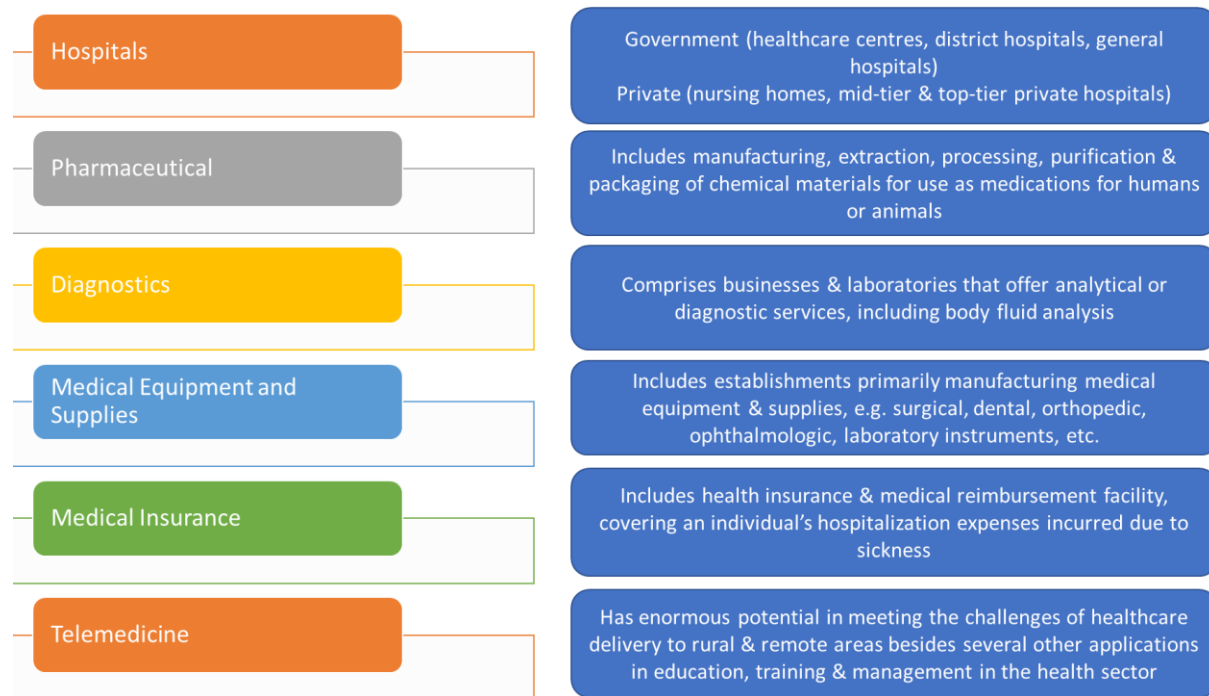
Hospitals

Government (healthcare centres, district hospitals, general hospitals)
Private (nursing homes, mid-tier & top-tier private hospitals)

Pharmaceutical

Includes manufacturing, extraction, processing, purification & packaging of chemical materials for use as medications for humans or animals

Diagnostics

Comprises businesses & laboratories that offer analytical or diagnostic services, including body fluid analysis

Medical Equipment and Supplies

Includes establishments primarily manufacturing medical equipment & supplies, e.g. surgical, dental, orthopedic, ophthalmologic, laboratory instruments, etc.

Medical Insurance

Includes health insurance & medical reimbursement facility, covering an individual's hospitalization expenses incurred due to sickness

Telemedicine

Has enormous potential in meeting the challenges of healthcare delivery to rural & remote areas besides several other applications in education, training & management in the health sector